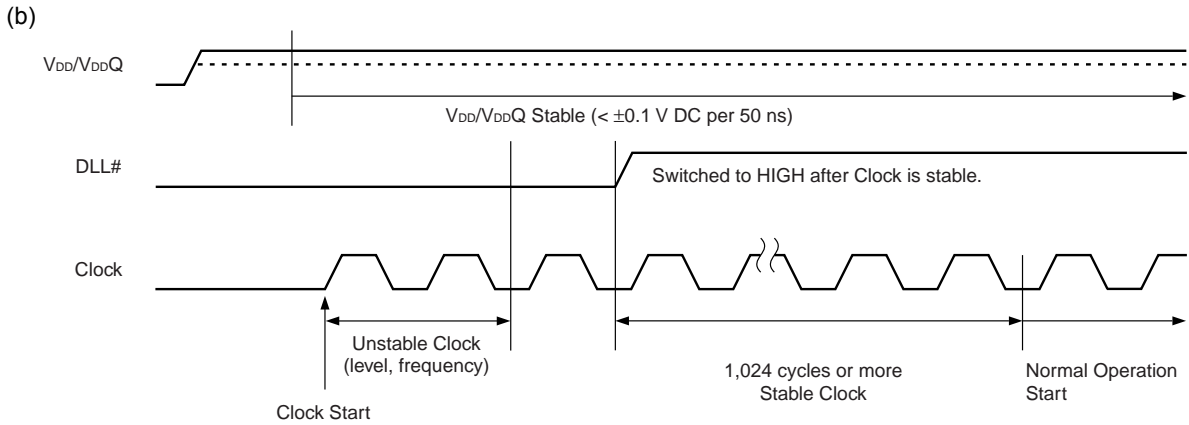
(b)

$V_{DD}/V_{DD}Q$

$V_{DD}/V_{DD}Q$ Stable (< ±0.1 V DC per 50 ns)

DLL#

Switched to HIGH after Clock is stable.

Clock

Unstable Clock (level, frequency)

1,024 cycles or more Stable Clock

Normal Operation Start

Clock Start